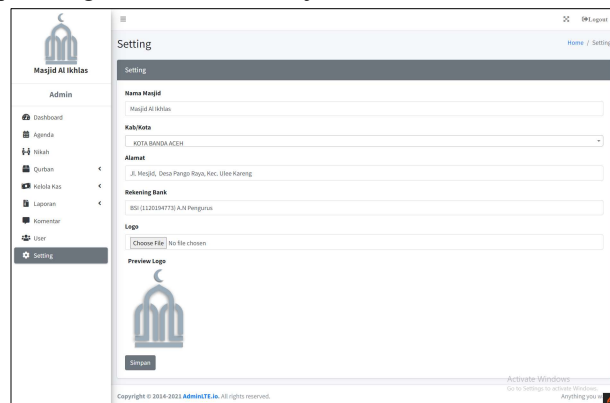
Masjid Al Ikhlas

Admin

Dashboard
Agenda
Nikah
Qurban
Kelola Kas
Laporan
Komentar
User
Setting

≡

Logout

Setting

Home / Setting

Setting

Nama Masjid

Masjid Al Ikhlas

Kab/Kota

KOTA BANDA ACEH

Alamat

Jl. Mesjid, Desa Pango Raya, Kec. Ulee Kareng

Rekening Bank

BSI (1120194773) A.N Pengurus

Logo

Choose File No file chosen

Preview Logo

Simpan

Copyright © 2014-2021 AdminLTE.io. All rights reserved.

Activate Windows
Go to Settings to activate Windows.

Anything you w